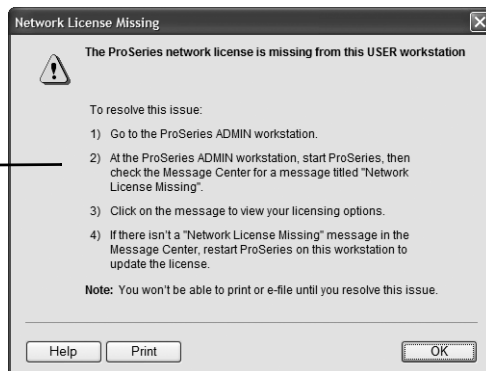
Network License Missing

The ProSeries network license is missing from this USER workstation

To resolve this issue:

1) Go to the ProSeries ADMIN workstation.

2) At the ProSeries ADMIN workstation, start ProSeries, then check the Message Center for a message titled "Network License Missing".

3) Click on the message to view your licensing options.

4) If there isn't a "Network License Missing" message in the Message Center, restart ProSeries on this workstation to update the license.

Note: You won't be able to print or e-file until you resolve this issue.

Help | Print | OK